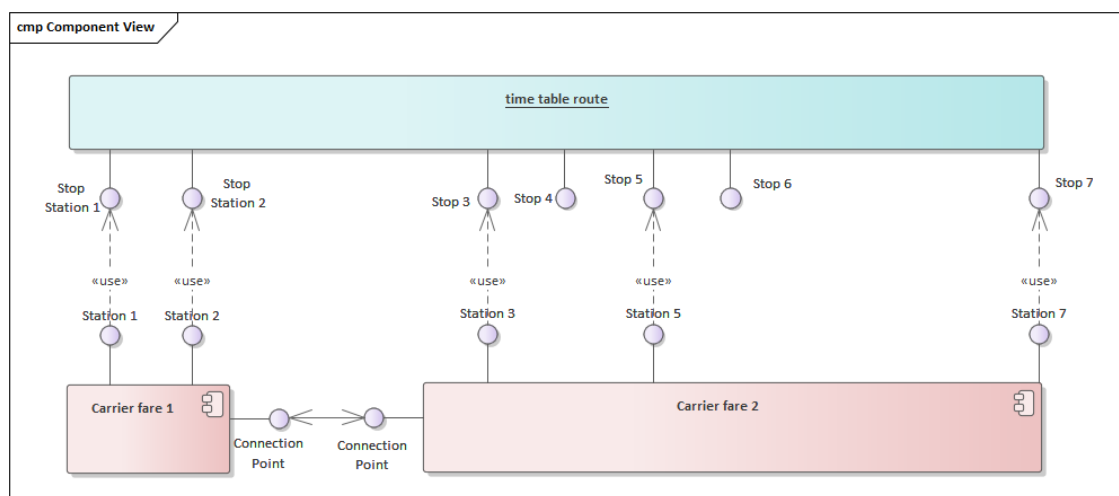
cmp Component View

time table route

Stop Station 1

Stop Station 2

Stop 3

Stop 4

Stop 5

Stop 6

Stop 7

«use»

«use»

«use»

«use»

«use»

Station 1

Station 2

Station 3

Station 5

Station 7

Carrier fare 1

Connection Point

Connection Point

Carrier fare 2